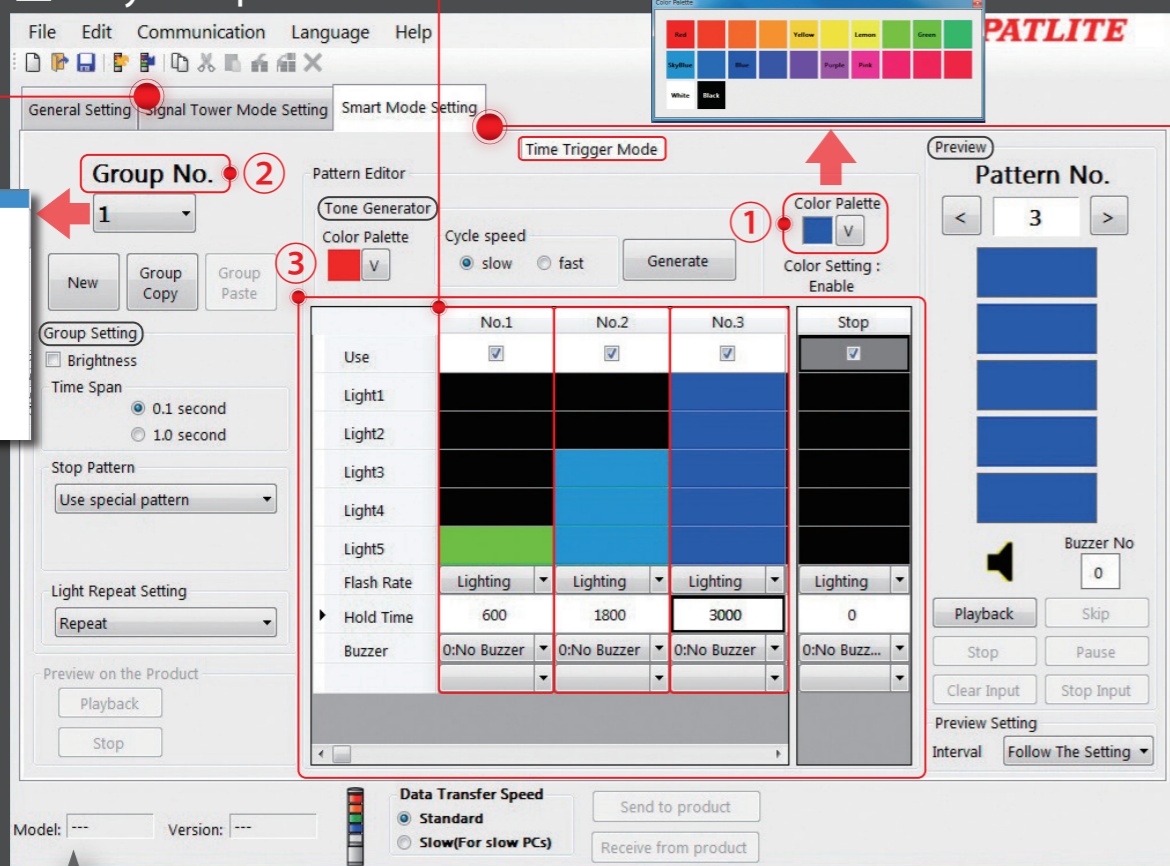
File Edit Communication Language Help

Color Palette
Red Yellow Lemon Green
SkyBlue Blue Purple Pink
White Black

PATLITE

General Setting Signal Tower Mode Setting Smart Mode Setting

Time Trigger Mode

Preview
Pattern No.
< 3 >

Group No. 2
1

Pattern Editor
Tone Generator
Color Palette V
Cycle speed
slow fast
Generate
1 Color Palette V
Color Setting : Enable

3

New Group Copy Group Paste

Group Setting
Brightness
Time Span
0.1 second
1.0 second

Stop Pattern
Use special pattern

Light Repeat Setting
Repeat

Preview on the Product
Playback
Stop

| | No.1 | No.2 | No.3 | Stop |
|---|---|---|---|---|
| Use | ☑ | ☑ | ☑ | ☑ |
| Light1 | | | | |
| Light2 | | | | |
| Light3 | | | | |
| Light4 | | | | |
| Light5 | | | | |
| Flash Rate | Lighting | Lighting | Lighting | Lighting |
| Hold Time | 600 | 1800 | 3000 | 0 |
| Buzzer | 0:No Buzzer | 0:No Buzzer | 0:No Buzzer | 0:No Buzz... |

Buzzer No
0
Playback Skip
Stop Pause
Clear Input Stop Input
Preview Setting
Interval Follow The Setting

Data Transfer Speed
Standard
Slow(For slow PCs)
Send to product
Receive from product

Model: --- Version: ---